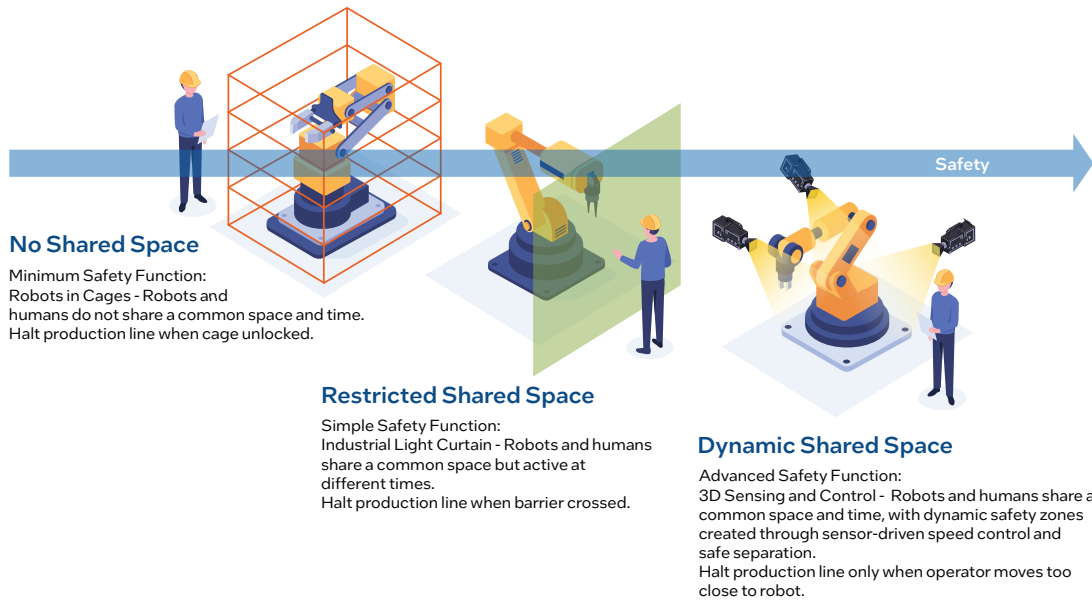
Safety

No Shared Space

Minimum Safety Function:
Robots in Cages - Robots and humans do not share a common space and time.
Halt production line when cage unlocked.

Restricted Shared Space

Simple Safety Function:
Industrial Light Curtain - Robots and humans share a common space but active at different times.
Halt production line when barrier crossed.

Dynamic Shared Space

Advanced Safety Function:
3D Sensing and Control - Robots and humans share a common space and time, with dynamic safety zones created through sensor-driven speed control and safe separation.
Halt production line only when operator moves too close to robot.